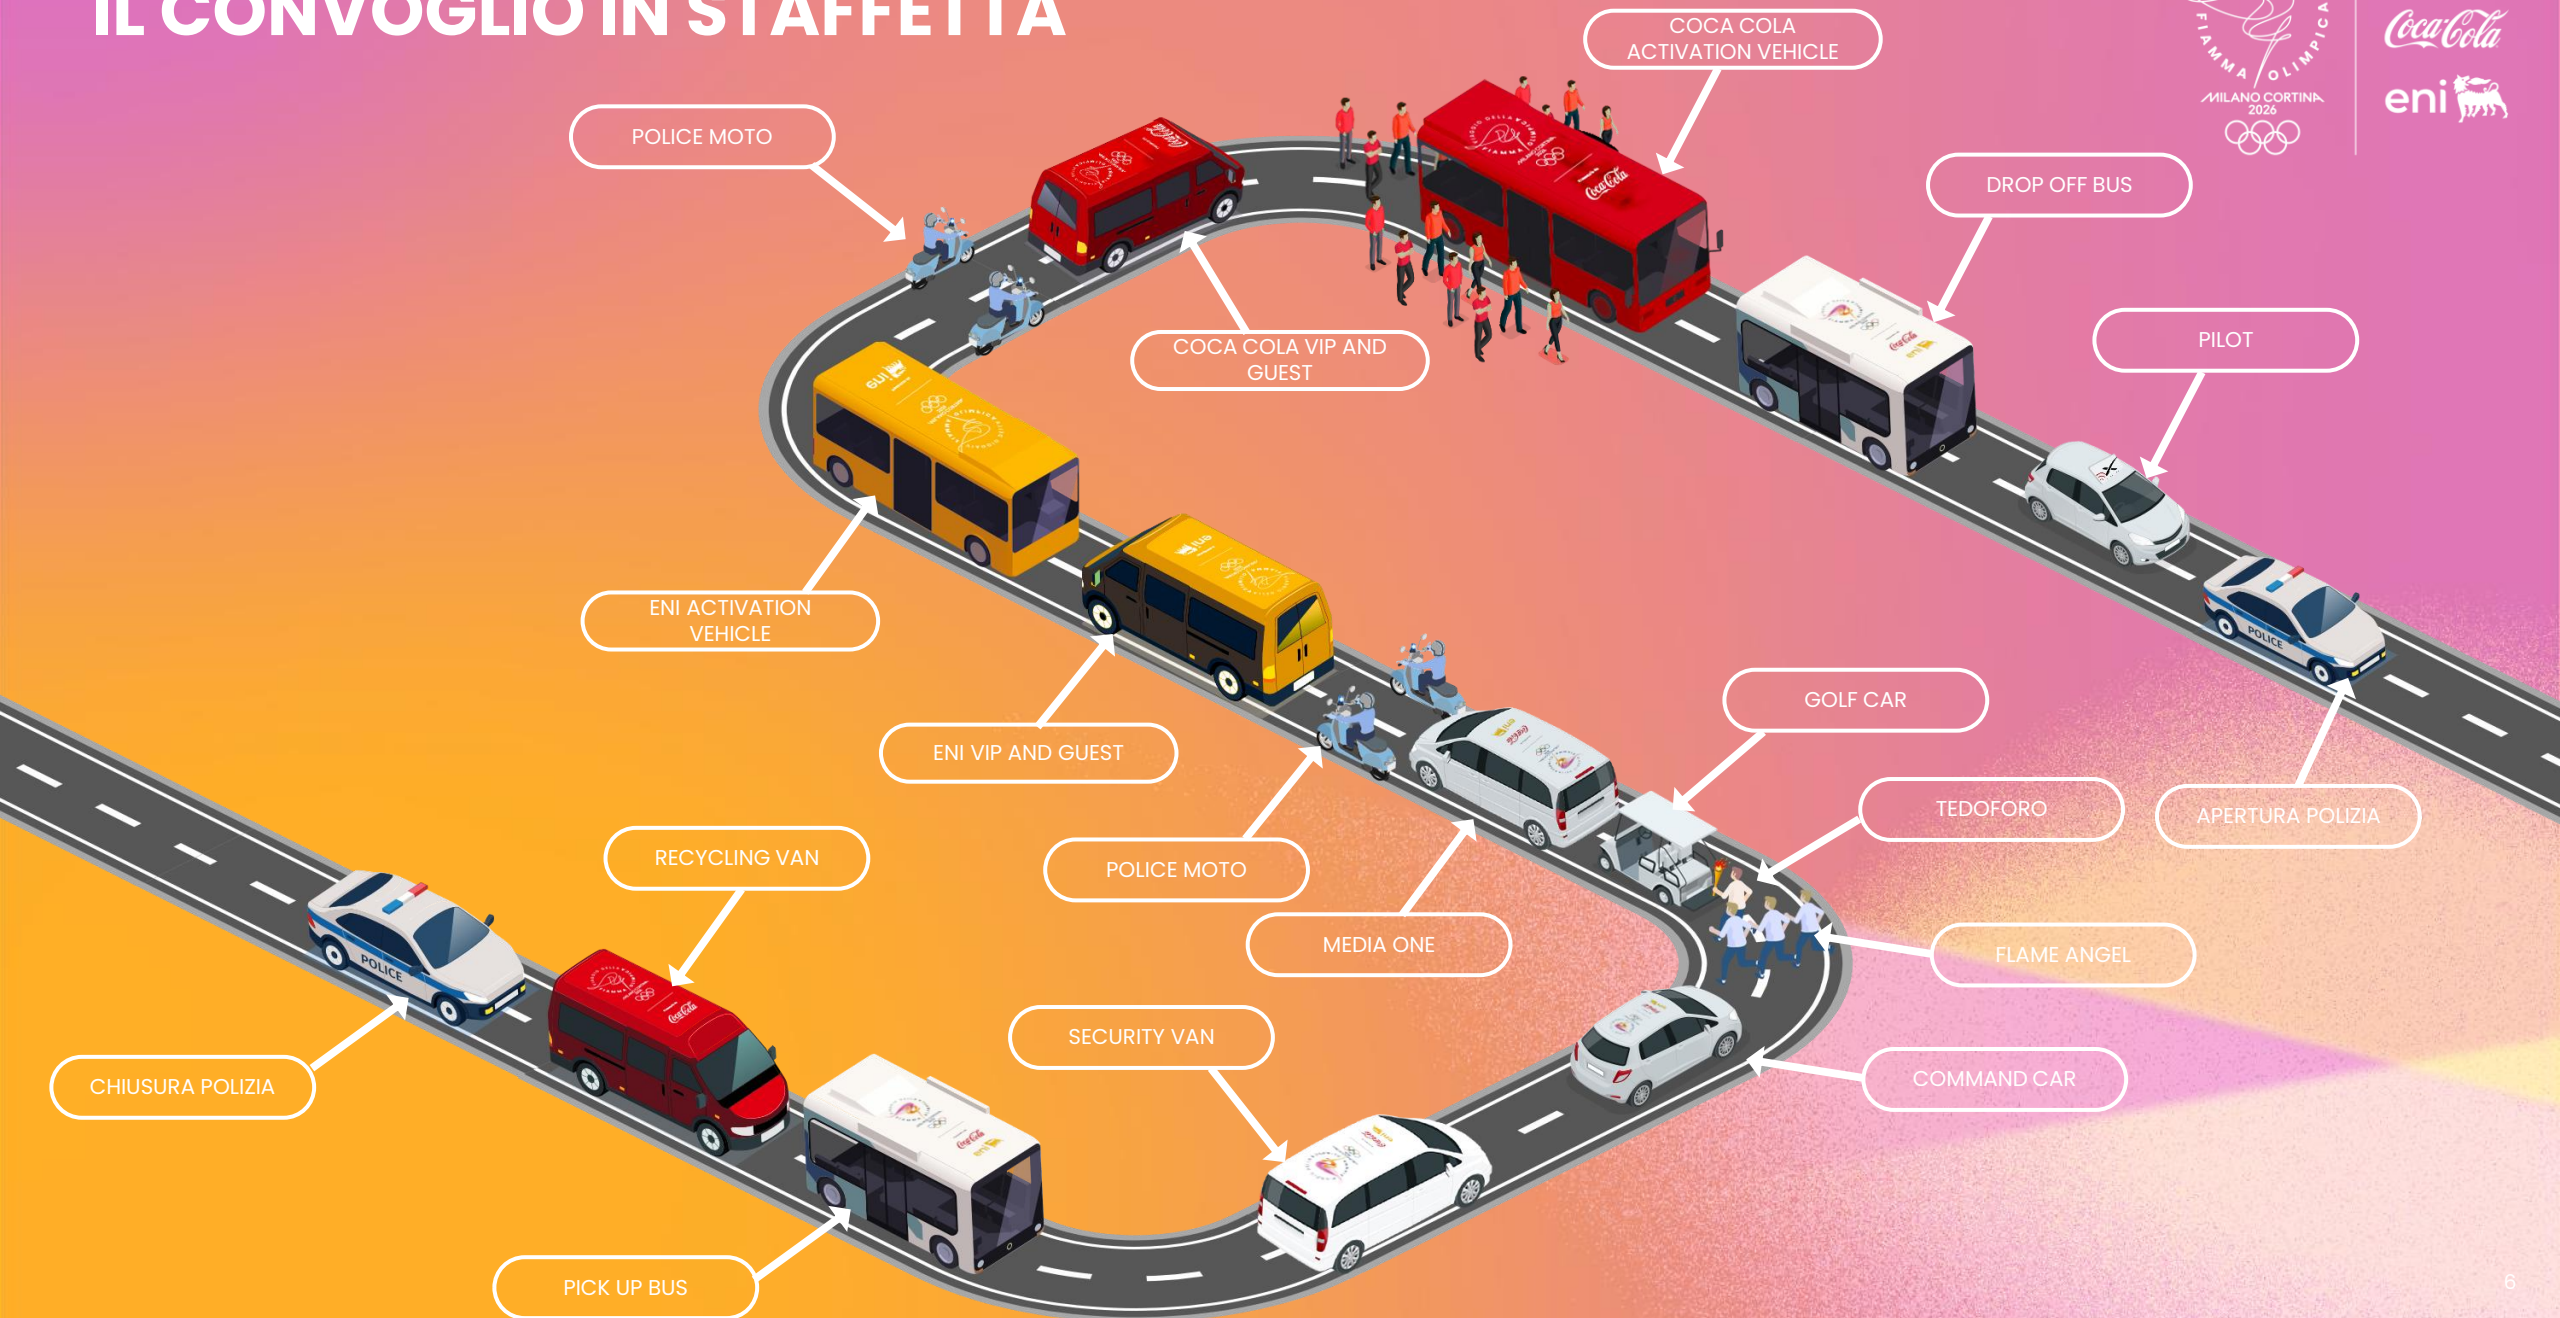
IL CONVOGLIO IN STAFFETTA

FIAMMA OLIMPICA
MILANO CORTINA 2026

Coca-Cola

eni

COCA COLA ACTIVATION VEHICLE

POLICE MOTO

DROP OFF BUS

PILOT

COCA COLA VIP AND GUEST

ENI ACTIVATION VEHICLE

ENI VIP AND GUEST

GOLF CAR

TEDOFORO

APERTURA POLIZIA

RECYCLING VAN

POLICE MOTO

MEDIA ONE

FLAME ANGEL

SECURITY VAN

COMMAND CAR

CHIUSURA POLIZIA

PICK UP BUS

POLICE

POLICE

6